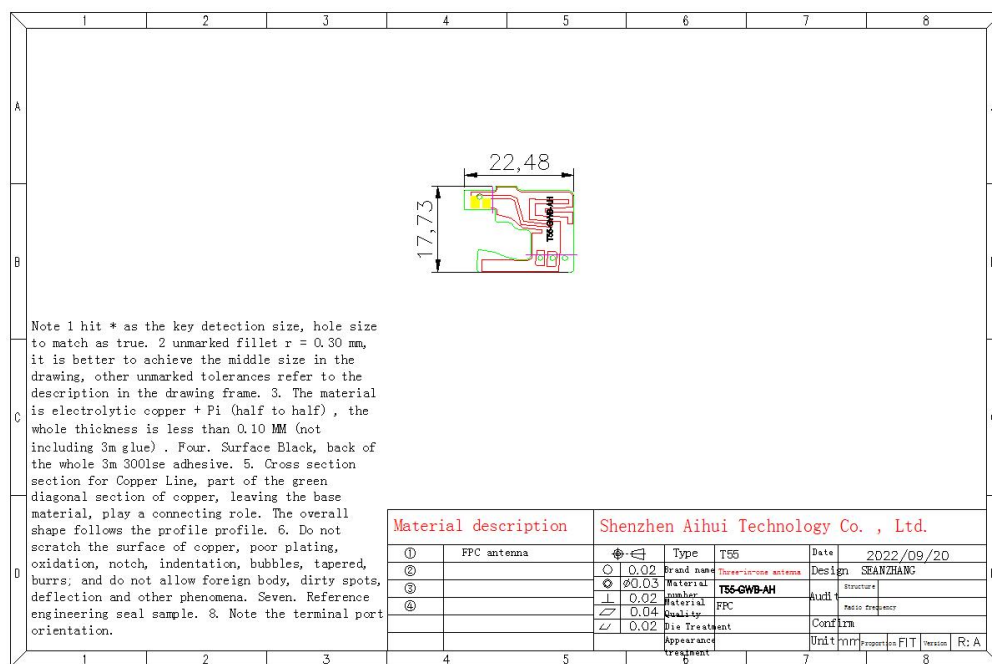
1 2 3 4 5 6 7 8

A

B

C

D

22,48

17,73

T55-GWB-AH

Note 1 hit * as the key detection size, hole size to match as true. 2 unmarked fillet r = 0.30 mm, it is better to achieve the middle size in the drawing, other unmarked tolerances refer to the description in the drawing frame. 3. The material is electrolytic copper + Pi (half to half) , the whole thickness is less than 0.10 MM (not including 3m glue) . Four. Surface Black, back of the whole 3m 300lse adhesive. 5. Cross section section for Copper Line, part of the green diagonal section of copper, leaving the base material, play a connecting role. The overall shape follows the profile profile. 6. Do not scratch the surface of copper, poor plating, oxidation, notch, indentation, bubbles, tapered, burrs; and do not allow foreign body, dirty spots, deflection and other phenomena. Seven. Reference engineering seal sample. 8. Note the terminal port orientation.

Material description

| ① | FPC antenna |
|---|---|
| ② | |
| ③ | |
| ④ | |

Shenzhen Aihui Technology Co. , Ltd.

| | | Type | T55 | Date | 2022/09/20 |
|---|---|---|---|---|---|
| ○ | 0.02 | Brand name | Three-in-one antenna | Design | SEANZHANG |
| ◎ | ⌀0.03 | Material number | T55-GWB-AH | Audit | Structure |
| ⊥ | 0.02 | Material Quality | FPC | | Radio frequency |
| ⏥ | 0.04 | Die Treatment | | Confirm | |
| ⌰ | 0.02 | Appearance treatment | | Unit mm | Proportion FIT Version R: A |

1 2 3 4 5 6 7 8